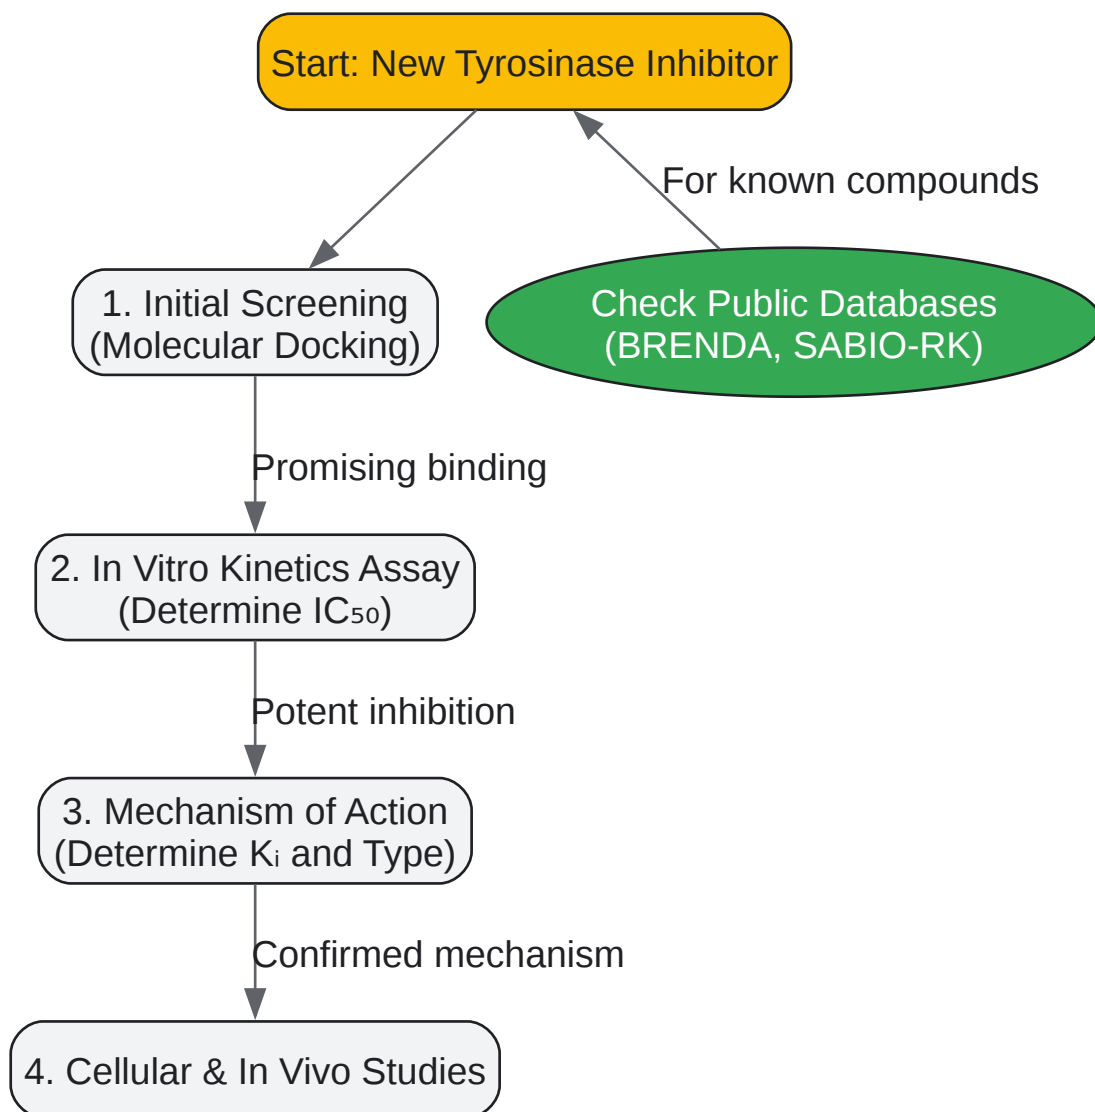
Start: New Tyrosinase Inhibitor

For known compounds

1. Initial Screening (Molecular Docking)

Check Public Databases (BRENDA, SABIO-RK)

Promising binding

2. In Vitro Kinetics Assay (Determine $IC_{50}$)

Potent inhibition

3. Mechanism of Action (Determine $K_i$ and Type)

Confirmed mechanism

4. Cellular & In Vivo Studies